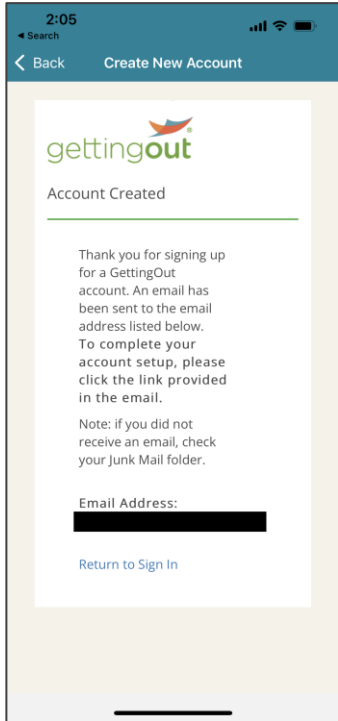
2:05
◂ Search

< Back Create New Account

gettingout

Account Created

Thank you for signing up for a GettingOut account. An email has been sent to the email address listed below. To complete your account setup, please click the link provided in the email.

Note: if you did not receive an email, check your Junk Mail folder.

Email Address:
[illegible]

Return to Sign In